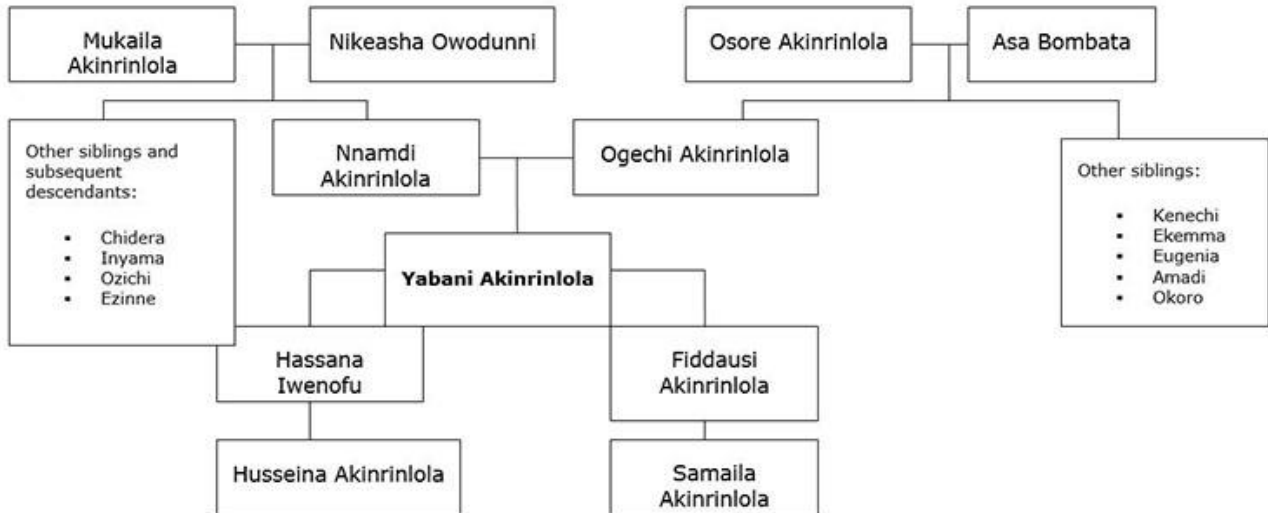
Mukaila Akinrinlola

Nikeasha Owodunni

Osore Akinrinlola

Asa Bombata

Other siblings and subsequent descendants:

- Chidera
- Inyama
- Ozichi
- Ezinne

Nnamdi Akinrinlola

Ogechi Akinrinlola

Other siblings:

- Kenechi
- Ekemma
- Eugenia
- Amadi
- Okoro

**Yabani Akinrinlola**

Hassana Iwenofu

Fiddausi Akinrinlola

Husseina Akinrinlola

Samaila Akinrinlola